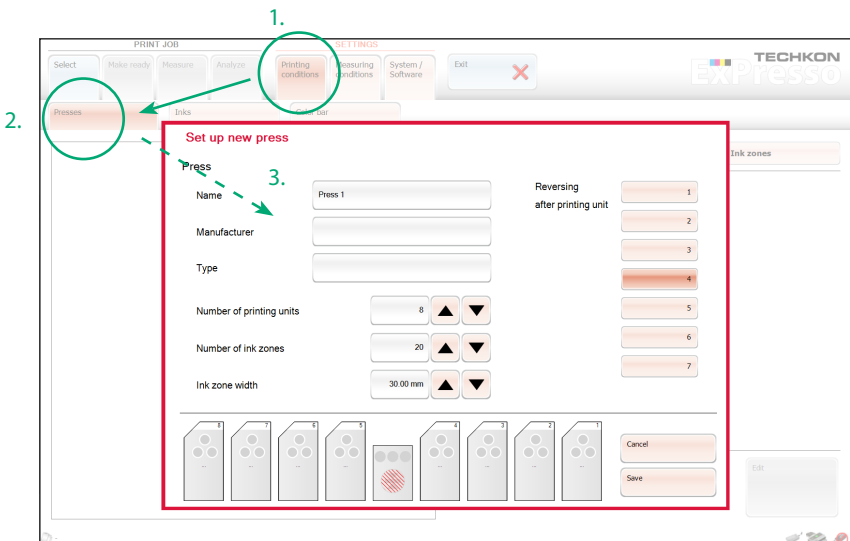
1.

PRINT JOB

SETTINGS

Select

Make ready

Measure

Analyze

Printing conditions

Measuring conditions

System / Software

Exit

TECHKON

ExPresso

2.

Presses

Inks

Color bar

Set up new press

Press

3.

Name

Press 1

Manufacturer

Type

Number of printing units

8

Number of ink zones

20

Ink zone width

30.00 mm

Reversing after printing unit

1

2

3

4

5

6

7

Ink zones

8

7

6

5

4

3

2

1

Cancel

Save

Edit